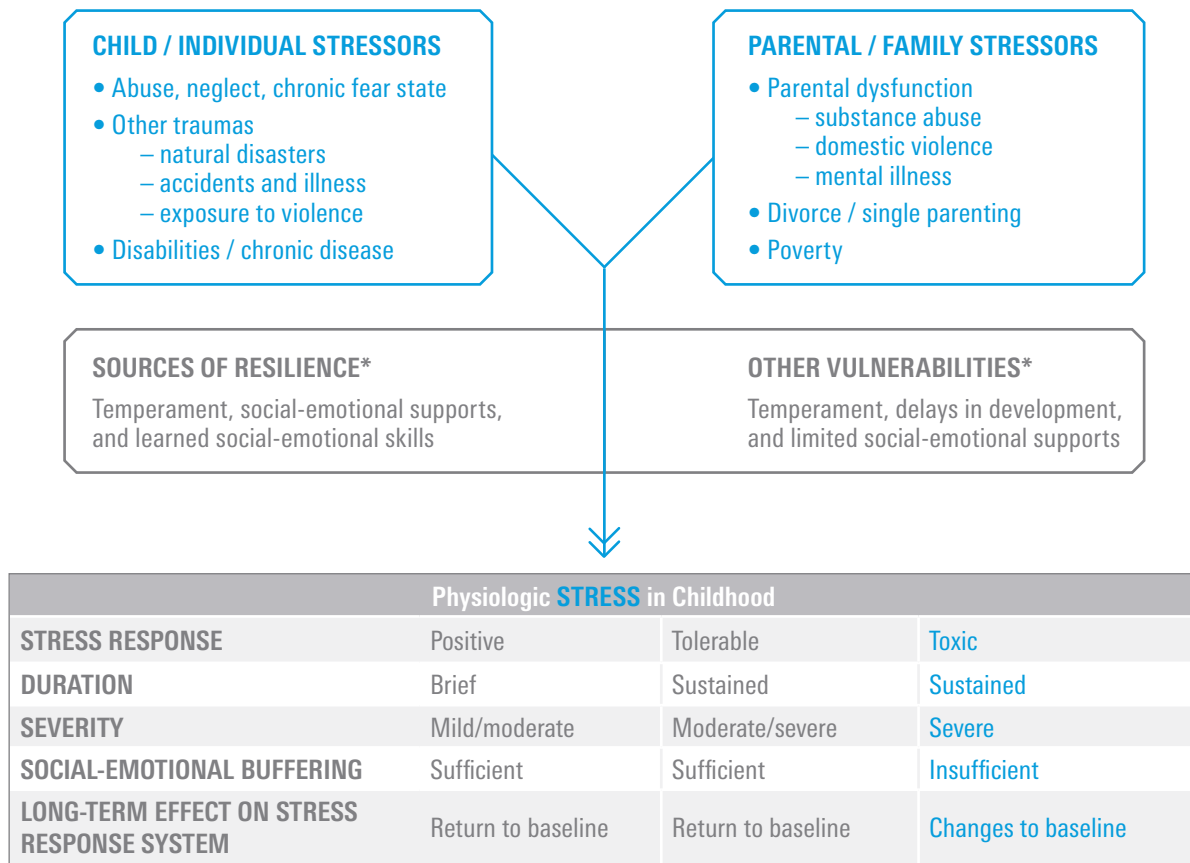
CHILD / INDIVIDUAL STRESSORS
• Abuse, neglect, chronic fear state
• Other traumas
– natural disasters
– accidents and illness
– exposure to violence
• Disabilities / chronic disease

PARENTAL / FAMILY STRESSORS
• Parental dysfunction
– substance abuse
– domestic violence
– mental illness
• Divorce / single parenting
• Poverty

SOURCES OF RESILIENCE*
Temperament, social-emotional supports, and learned social-emotional skills

OTHER VULNERABILITIES*
Temperament, delays in development, and limited social-emotional supports

| Physiologic STRESS in Childhood | | | |
|---|---|---|---|
| STRESS RESPONSE | Positive | Tolerable | Toxic |
| DURATION | Brief | Sustained | Sustained |
| SEVERITY | Mild/moderate | Moderate/severe | Severe |
| SOCIAL-EMOTIONAL BUFFERING | Sufficient | Sufficient | Insufficient |
| LONG-TERM EFFECT ON STRESS RESPONSE SYSTEM | Return to baseline | Return to baseline | Changes to baseline |